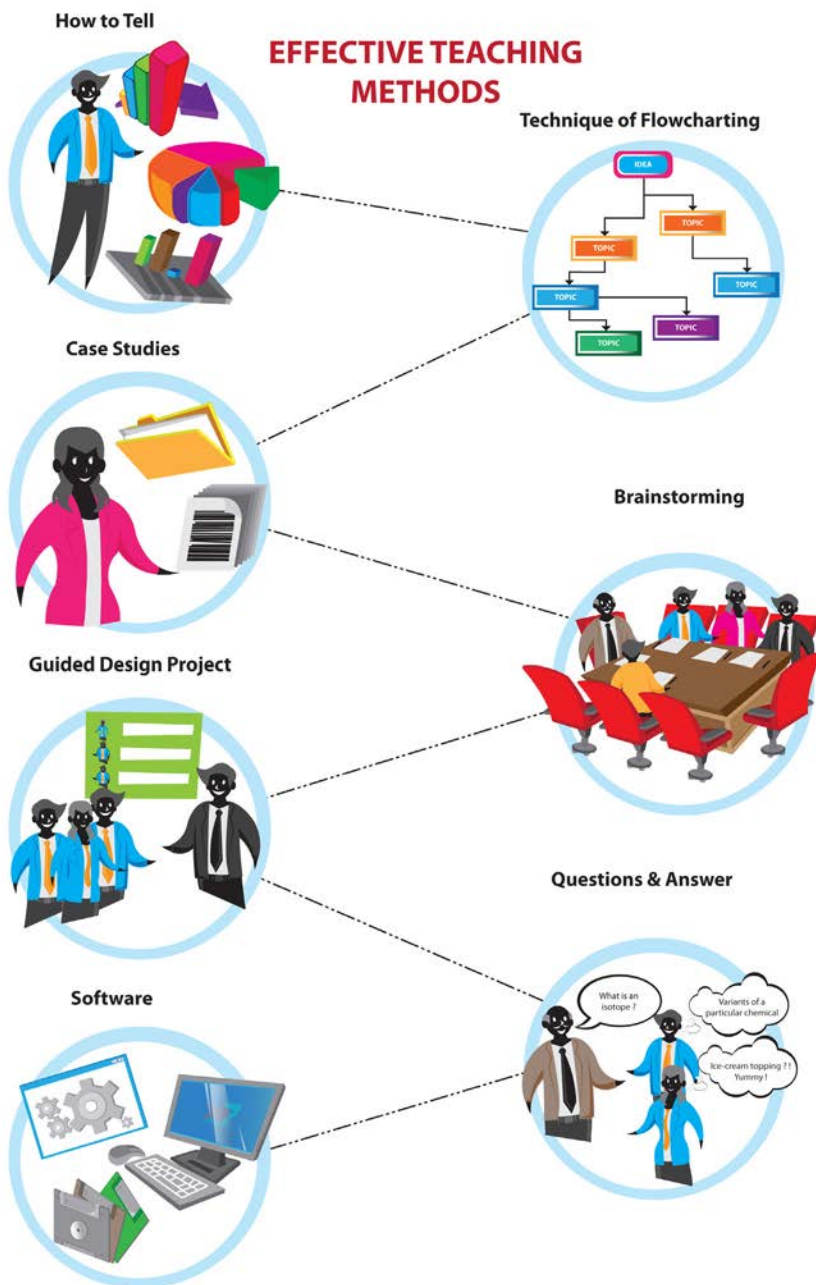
EFFECTIVE TEACHING METHODS

How to Tell

Technique of Flowcharting

IDEA

TOPIC

TOPIC

TOPIC

TOPIC

TOPIC

TOPIC

Case Studies

Brainstorming

Guided Design Project

Questions & Answer

What is an isotope ?

Variants of a particular chemical

Ice-cream topping ? ! Yummy !

Software